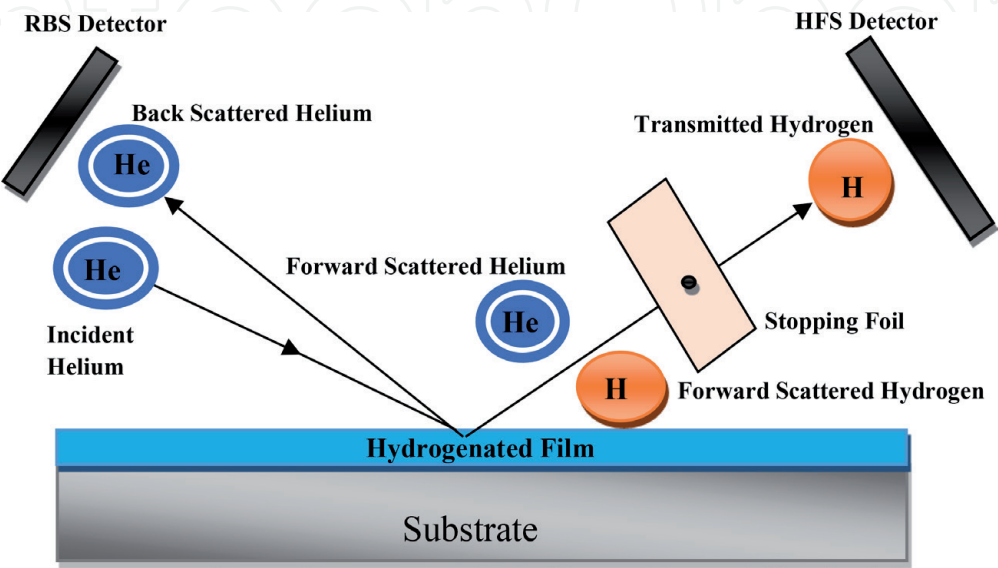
RBS Detector

HFS Detector

Back Scattered Helium

He

Transmitted Hydrogen

H

He

Forward Scattered Helium

Incident Helium

He

Stopping Foil

H

Forward Scattered Hydrogen

Hydrogenated Film

Substrate